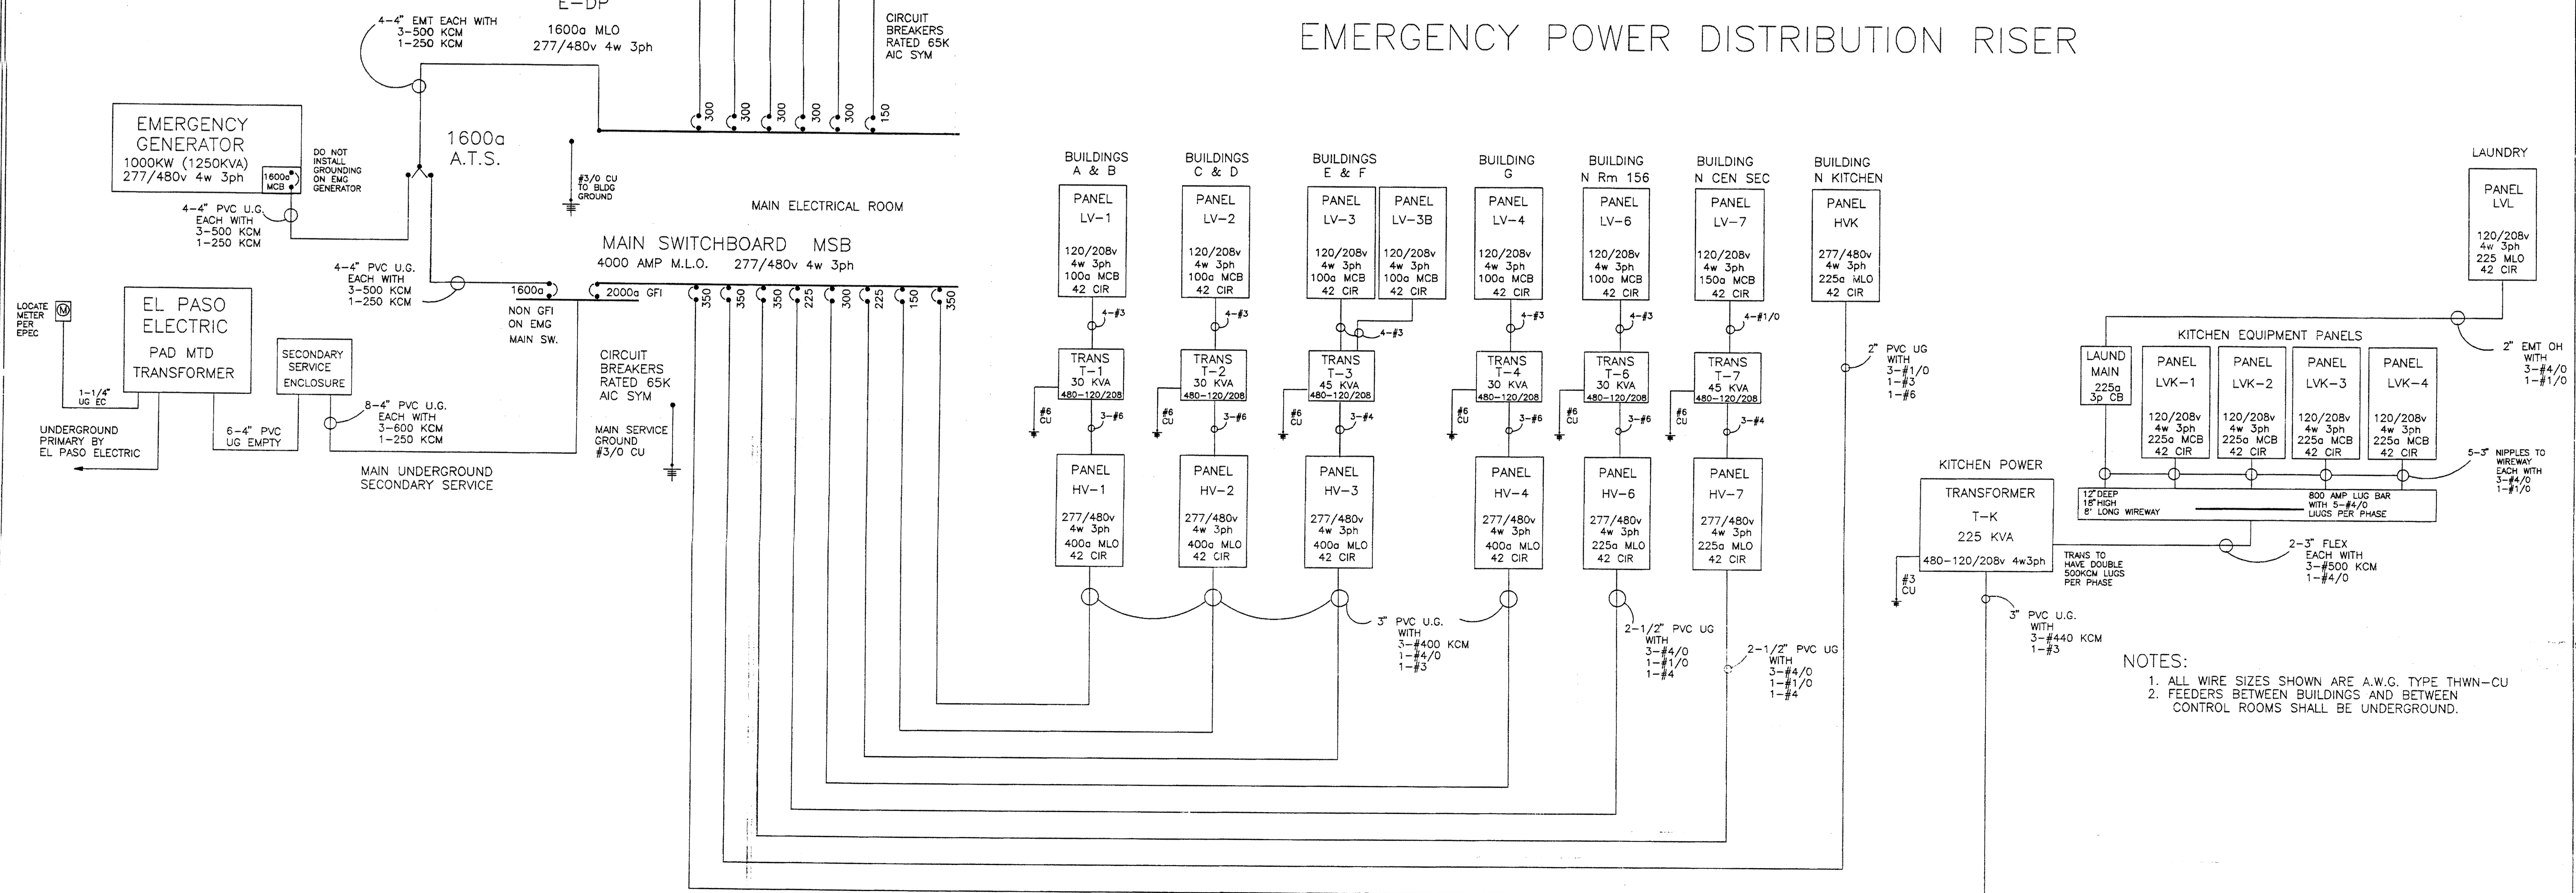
E–DP
1600a MLO
277/480v 4w 3ph

4–4" EMT EACH WITH
3–500 KCM
1–250 KCM

CIRCUIT BREAKERS RATED 65K AIC SYM

300 300 300 300 300 150

EMERGENCY POWER DISTRIBUTION RISER

EMERGENCY GENERATOR
1000KW (1250KVA)
277/480v 4w 3ph
1600a MCB

DO NOT INSTALL GROUNDING ON EMG GENERATOR

1600a
A.T.S.

#3/0 CU TO BLDG GROUND

4–4" PVC U.G. EACH WITH 3–500 KCM 1–250 KCM

MAIN ELECTRICAL ROOM

MAIN SWITCHBOARD MSB
4000 AMP M.L.O. 277/480v 4w 3ph

4–4" PVC U.G. EACH WITH 3–500 KCM 1–250 KCM

1600a
2000a GFI
350 350 350 225 300 225 150 350

NON GFI ON EMG MAIN SW.

LOCATE METER PER EPEC

EL PASO ELECTRIC
PAD MTD TRANSFORMER

SECONDARY SERVICE ENCLOSURE

1–1/4" UG EC

UNDERGROUND PRIMARY BY EL PASO ELECTRIC

6–4" PVC UG EMPTY

8–4" PVC U.G. EACH WITH 3–600 KCM 1–250 KCM

CIRCUIT BREAKERS RATED 65K AIC SYM

MAIN SERVICE GROUND #3/0 CU

MAIN UNDERGROUND SECONDARY SERVICE

BUILDINGS A & B
PANEL LV–1
120/208v 4w 3ph 100a MCB 42 CIR
4–#3
TRANS T–1 30 KVA 480–120/208
#6 CU
3–#6
PANEL HV–1
277/480v 4w 3ph 400a MLO 42 CIR

BUILDINGS C & D
PANEL LV–2
120/208v 4w 3ph 100a MCB 42 CIR
4–#3
TRANS T–2 30 KVA 480–120/208
#6 CU
3–#6
PANEL HV–2
277/480v 4w 3ph 400a MLO 42 CIR

BUILDINGS E & F
PANEL LV–3
120/208v 4w 3ph 100a MCB 42 CIR
PANEL LV–3B
120/208v 4w 3ph 100a MCB 42 CIR
4–#3
TRANS T–3 45 KVA 480–120/208
#6 CU
3–#4
PANEL HV–3
277/480v 4w 3ph 400a MLO 42 CIR

BUILDING G
PANEL LV–4
120/208v 4w 3ph 100a MCB 42 CIR
4–#3
TRANS T–4 30 KVA 480–120/208
#6 CU
3–#6
PANEL HV–4
277/480v 4w 3ph 400a MLO 42 CIR

BUILDING N Rm 156
PANEL LV–6
120/208v 4w 3ph 100a MCB 42 CIR
4–#3
TRANS T–6 30 KVA 480–120/208
#6 CU
3–#6
PANEL HV–6
277/480v 4w 3ph 225a MLO 42 CIR

BUILDING N CEN SEC
PANEL LV–7
120/208v 4w 3ph 150a MCB 42 CIR
4–#1/0
TRANS T–7 45 KVA 480–120/208
#6 CU
3–#4
PANEL HV–7
277/480v 4w 3ph 225a MLO 42 CIR

BUILDING N KITCHEN
PANEL HVK
277/480v 4w 3ph 225a MLO 42 CIR

2" PVC UG WITH 3–#1/0 1–#3 1–#6

3" PVC U.G. WITH 3–#400 KCM 1–#4/0 1–#3

2–1/2" PVC UG WITH 3–#4/0 1–#1/0 1–#4

2–1/2" PVC UG WITH 3–#4/0 1–#1/0 1–#4

LAUNDRY
PANEL LVL
120/208v 4w 3ph 225 MLO 42 CIR

2" EMT OH WITH 3–#4/0 1–#1/0

KITCHEN EQUIPMENT PANELS
LAUND MAIN 225a 3p CB
PANEL LVK–1 120/208v 4w 3ph 225a MCB 42 CIR
PANEL LVK–2 120/208v 4w 3ph 225a MCB 42 CIR
PANEL LVK–3 120/208v 4w 3ph 225a MCB 42 CIR
PANEL LVK–4 120/208v 4w 3ph 225a MCB 42 CIR

5–3" NIPPLES TO WIREWAY EACH WITH 3–#4/0 1–#1/0

12"DEEP 18"HIGH 8' LONG WIREWAY
800 AMP LUG BAR WITH 5–#4/0 LUGS PER PHASE

KITCHEN POWER
TRANSFORMER
T–K
225 KVA
480–120/208v 4w3ph

TRANS TO HAVE DOUBLE 500KCM LUGS PER PHASE

2–3" FLEX EACH WITH 3–#500 KCM 1–#4/0

#3 CU

3" PVC U.G. WITH 3–#440 KCM 1–#3

NOTES:
1. ALL WIRE SIZES SHOWN ARE A.W.G. TYPE THWN–CU
2. FEEDERS BETWEEN BUILDINGS AND BETWEEN CONTROL ROOMS SHALL BE UNDERGROUND.